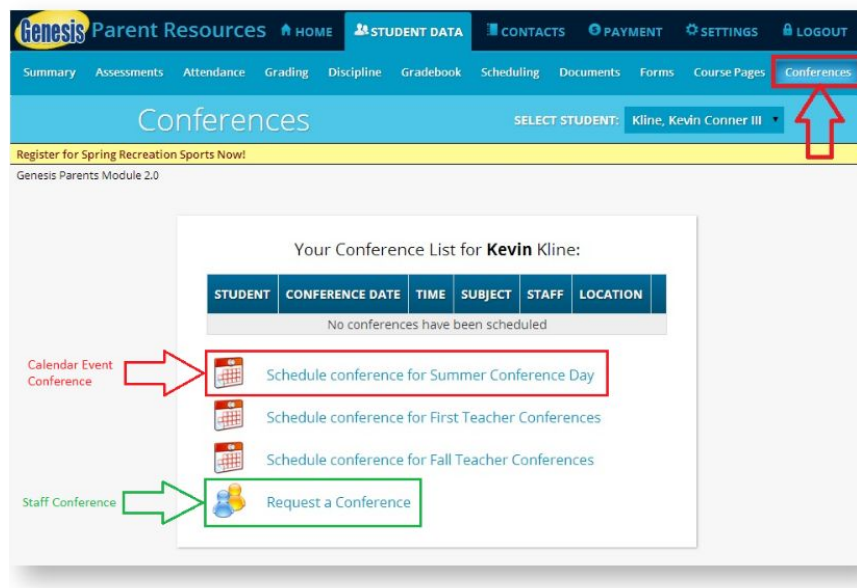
Genesis Parent Resources HOME STUDENT DATA CONTACTS PAYMENT SETTINGS LOGOUT

Summary Assessments Attendance Grading Discipline Gradebook Scheduling Documents Forms Course Pages Conferences

Conferences

SELECT STUDENT: Kline, Kevin Conner III

Register for Spring Recreation Sports Now!

Genesis Parents Module 2.0

Your Conference List for **Kevin** Kline:

| STUDENT | CONFERENCE DATE | TIME | SUBJECT | STAFF | LOCATION |
|---|---|---|---|---|---|
| No conferences have been scheduled | | | | | |

Calendar Event Conference

Schedule conference for Summer Conference Day

Schedule conference for First Teacher Conferences

Schedule conference for Fall Teacher Conferences

Staff Conference

Request a Conference